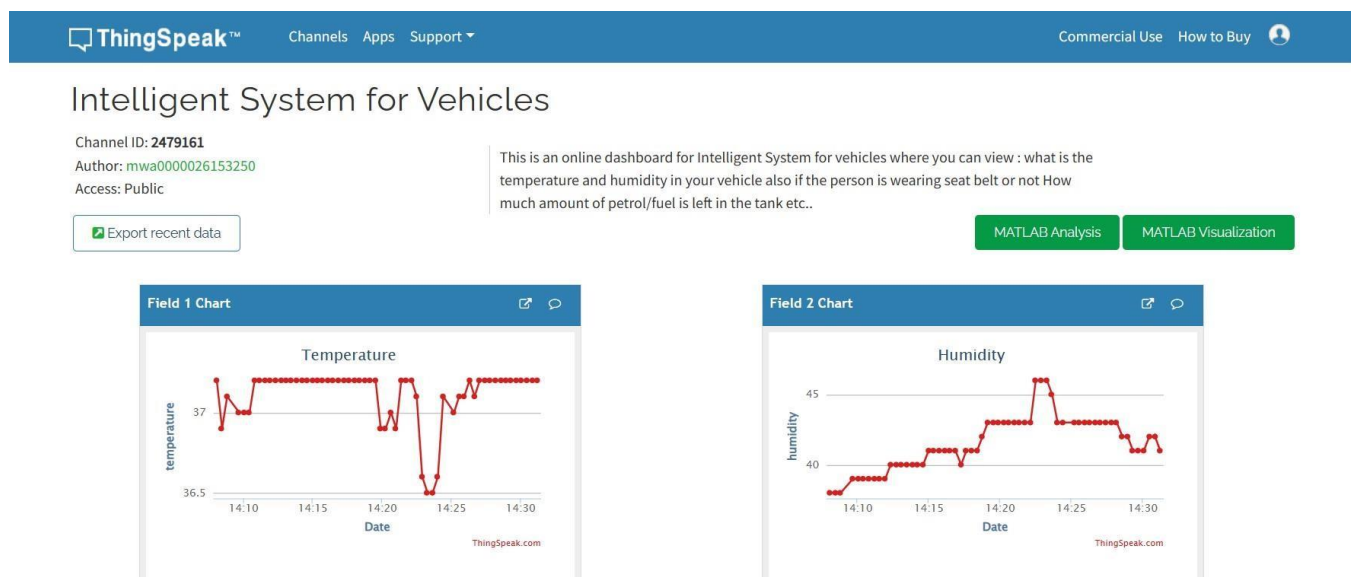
ThingSpeak™ Channels Apps Support▾ Commercial Use How to Buy

Intelligent System for Vehicles

Channel ID: **2479161**
Author: mwa0000026153250
Access: Public

This is an online dashboard for Intelligent System for vehicles where you can view : what is the temperature and humidity in your vehicle also if the person is wearing seat belt or not How much amount of petrol/fuel is left in the tank etc..

Export recent data

MATLAB Analysis MATLAB Visualization

Field 1 Chart

Temperature

temperature

37

36.5

14:10 14:15 14:20 14:25 14:30

Date

ThingSpeak.com

Field 2 Chart

Humidity

humidity

45

40

14:10 14:15 14:20 14:25 14:30

Date

ThingSpeak.com